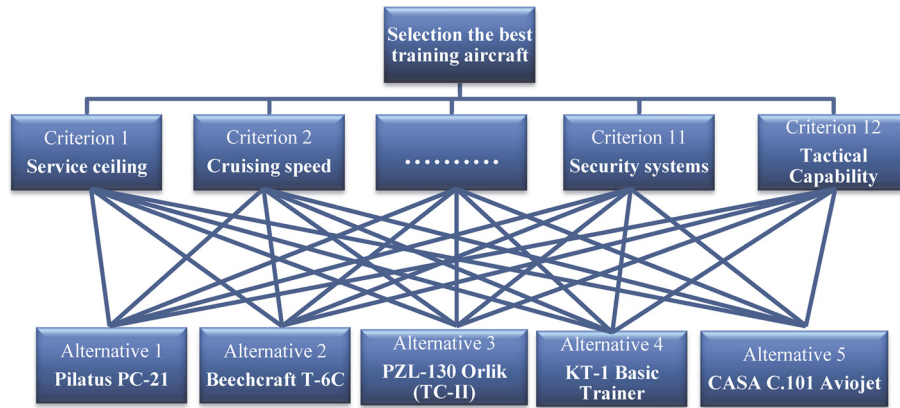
Selection the best training aircraft

Criterion 1
Service ceiling

Criterion 2
Cruising speed

..........

Criterion 11
Security systems

Criterion 12
Tactical Capability

Alternative 1
Pilatus PC-21

Alternative 2
Beechcraft T-6C

Alternative 3
PZL-130 Orlik (TC-II)

Alternative 4
KT-1 Basic Trainer

Alternative 5
CASA C.101 Aviojet